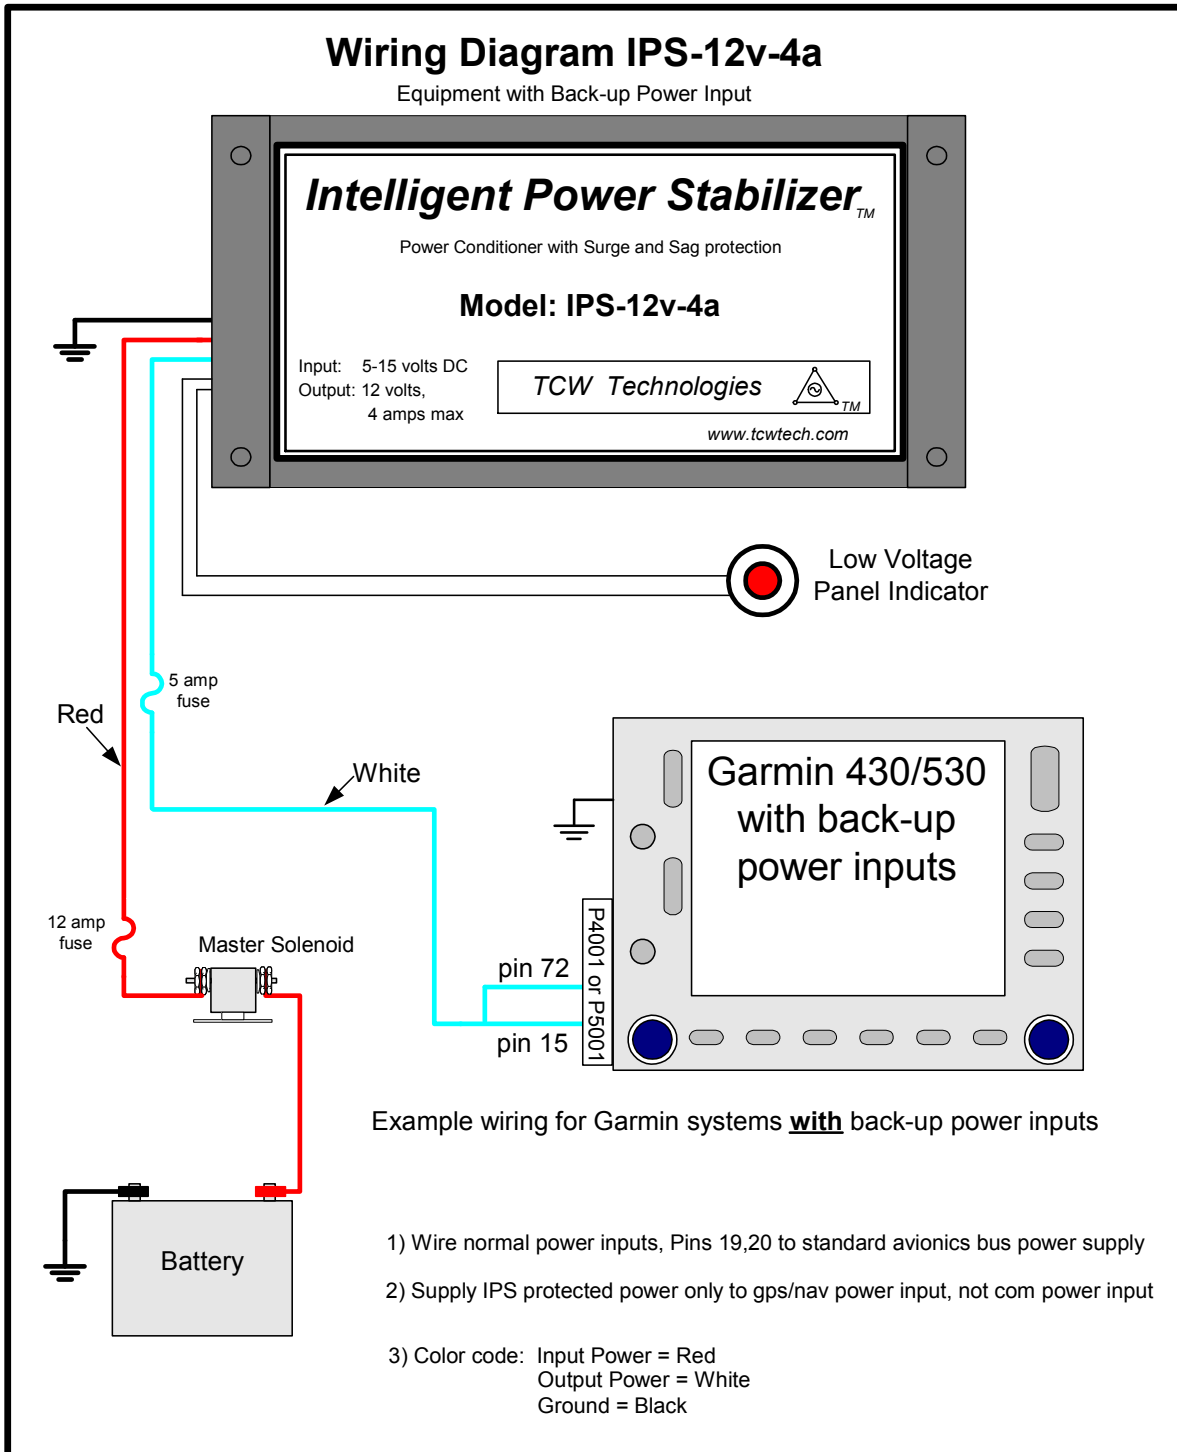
Wiring Diagram IPS-12v-4a

Equipment with Back-up Power Input

Intelligent Power Stabilizer TM

Power Conditioner with Surge and Sag protection

Model: IPS-12v-4a

Input: 5-15 volts DC
Output: 12 volts,
4 amps max

TCW Technologies TM

www.tcwtech.com

Low Voltage
Panel Indicator

5 amp
fuse

Red

White

Garmin 430/530
with back-up
power inputs

P4001 or P5001

12 amp
fuse

Master Solenoid

pin 72

pin 15

Example wiring for Garmin systems with back-up power inputs

Battery

1) Wire normal power inputs, Pins 19,20 to standard avionics bus power supply

2) Supply IPS protected power only to gps/nav power input, not com power input

3) Color code: Input Power = Red
Output Power = White
Ground = Black